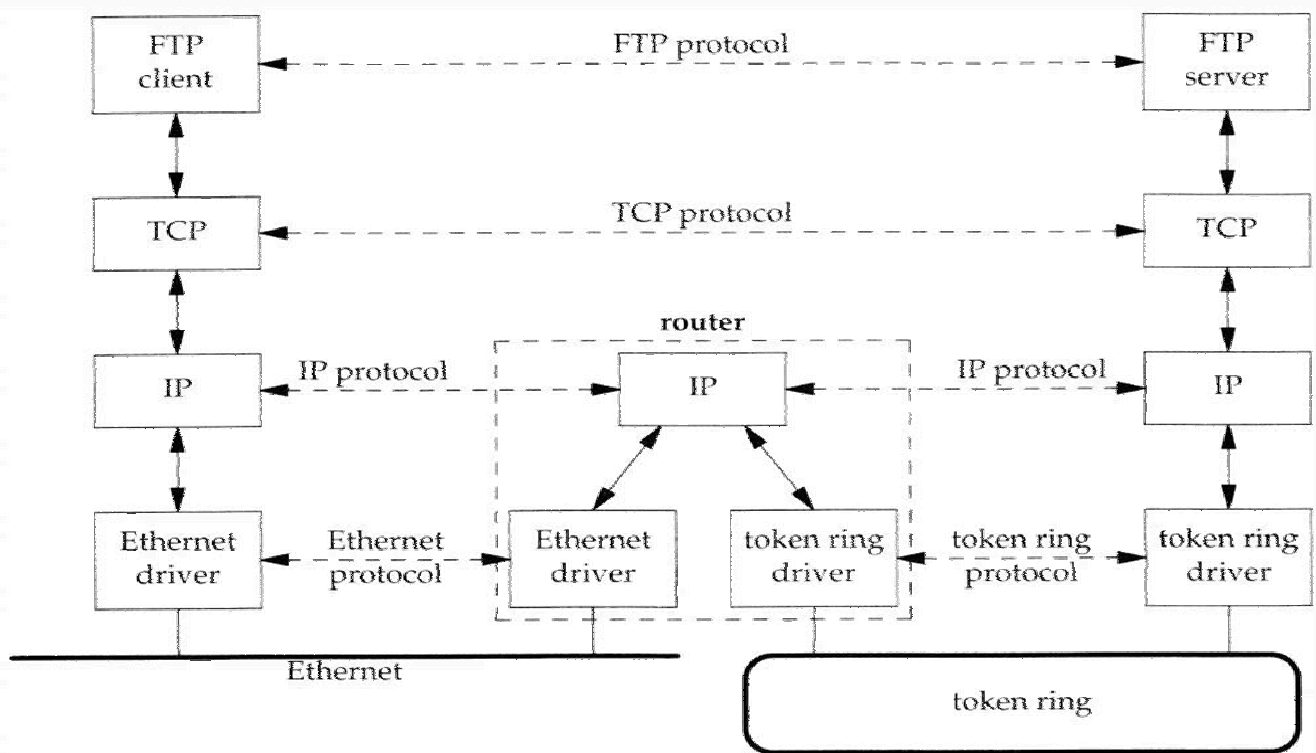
FTP client

FTP protocol

FTP server

TCP

TCP protocol

TCP

router

IP

IP protocol

IP

IP protocol

IP

Ethernet driver

Ethernet protocol

Ethernet driver

token ring driver

token ring protocol

token ring driver

Ethernet

token ring